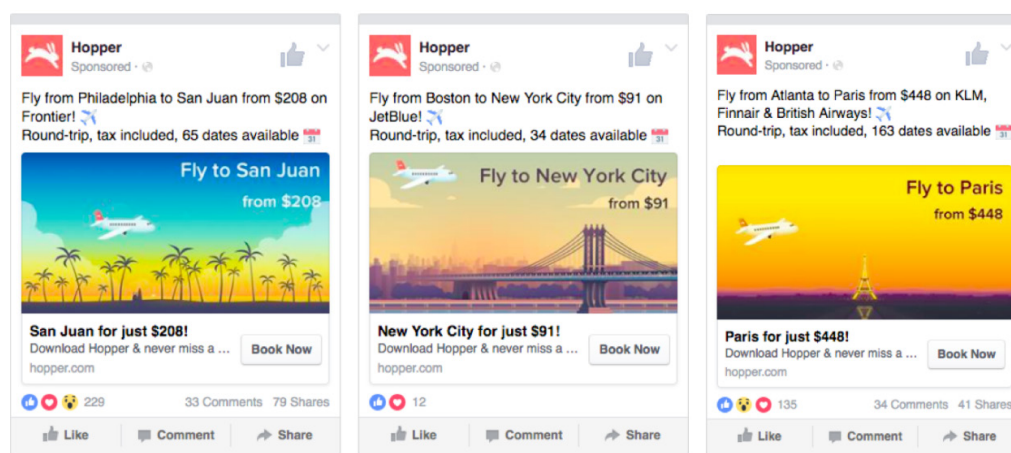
Hopper
Sponsored ·

Fly from Philadelphia to San Juan from $208 on Frontier! ✈️
Round-trip, tax included, 65 dates available 📅

Fly to San Juan
from $208

San Juan for just $208!
Download Hopper & never miss a ...
Book Now
hopper.com

229 33 Comments 79 Shares

Like Comment Share

Hopper
Sponsored ·

Fly from Boston to New York City from $91 on JetBlue! ✈️
Round-trip, tax included, 34 dates available 📅

Fly to New York City
from $91

New York City for just $91!
Download Hopper & never miss a ...
Book Now
hopper.com

12

Like Comment Share

Hopper
Sponsored ·

Fly from Atlanta to Paris from $448 on KLM, Finnair & British Airways! ✈️
Round-trip, tax included, 163 dates available 📅

Fly to Paris
from $448

Paris for just $448!
Download Hopper & never miss a ...
Book Now
hopper.com

135 34 Comments 41 Shares

Like Comment Share